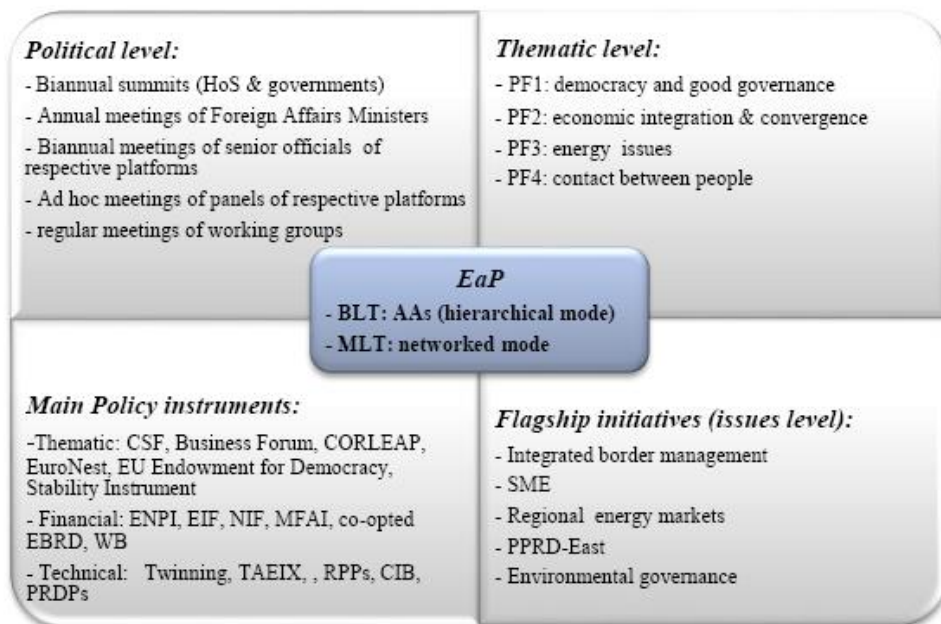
Political level:

- Biannual summits (HoS & governments)
- Annual meetings of Foreign Affairs Ministers
- Biannual meetings of senior officials of respective platforms
- Ad hoc meetings of panels of respective platforms
- regular meetings of working groups

Thematic level:

- PF1: democracy and good governance
- PF2: economic integration & convergence
- PF3: energy issues
- PF4: contact between people

EaP

- BLT: AAs (hierarchical mode)
- MLT: networked mode

Main Policy instruments:

-Thematic: CSF, Business Forum, CORLEAP, EuroNest, EU Endowment for Democracy, Stability Instrument
- Financial: ENPI, EIF, NIF, MFAI, co-opted EBRD, WB
- Technical: Twinning, TAEIX, , RPPs, CIB, PRDPs

Flagship initiatives (issues level):

- Integrated border management
- SME
- Regional energy markets
- PPRD-East
- Environmental governance